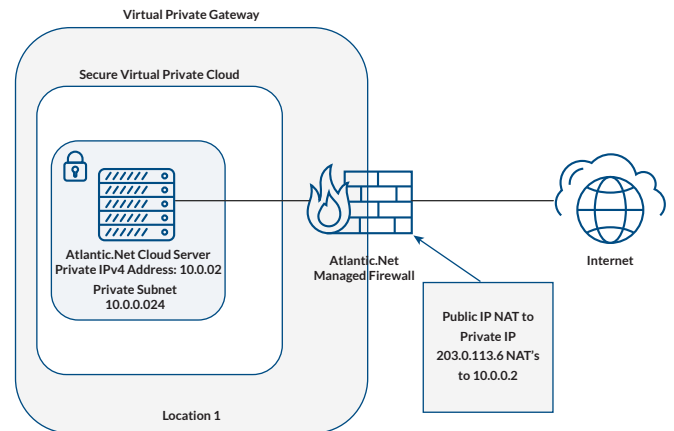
Virtual Private Gateway

Secure Virtual Private Cloud

Atlantic.Net Cloud Server
Private IPv4 Address: 10.0.02
Private Subnet
10.0.0.024

Atlantic.Net
Managed Firewall

Internet

Public IP NAT to
Private IP
203.0.113.6 NAT's
to 10.0.0.2

Location 1